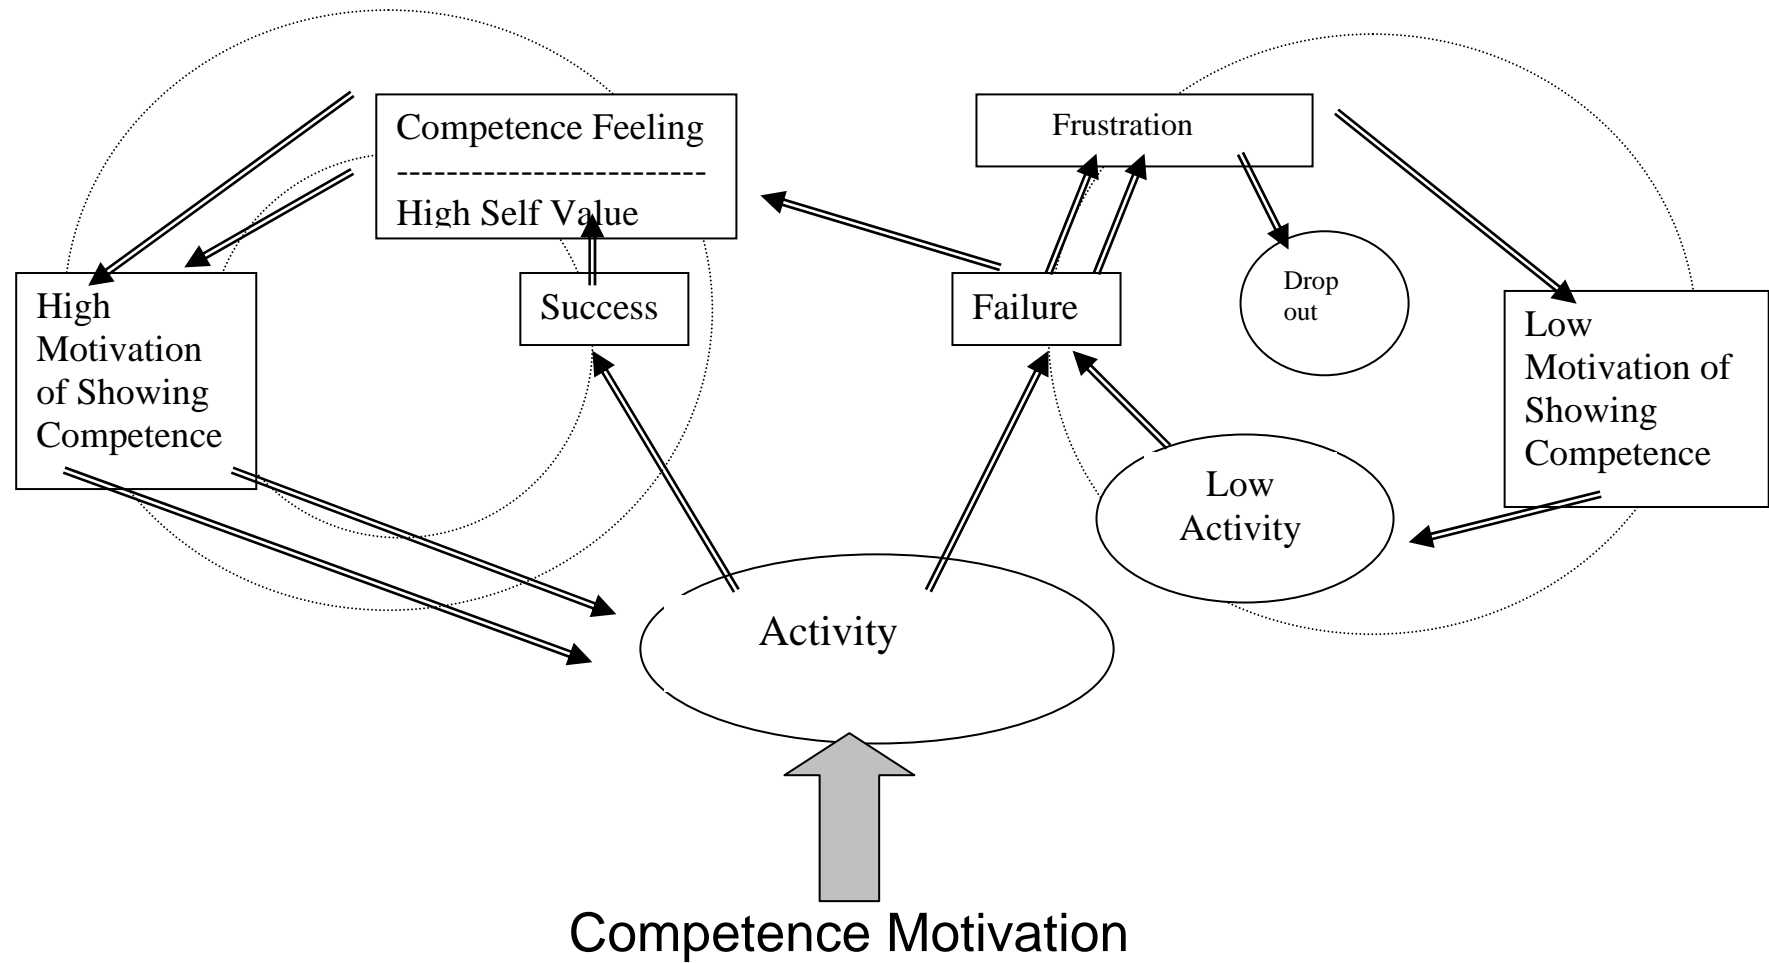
Competence Feeling
------------------------
High Self Value

Frustration

High Motivation of Showing Competence

Success

Failure

Drop out

Low Motivation of Showing Competence

Low Activity

Activity

Competence Motivation